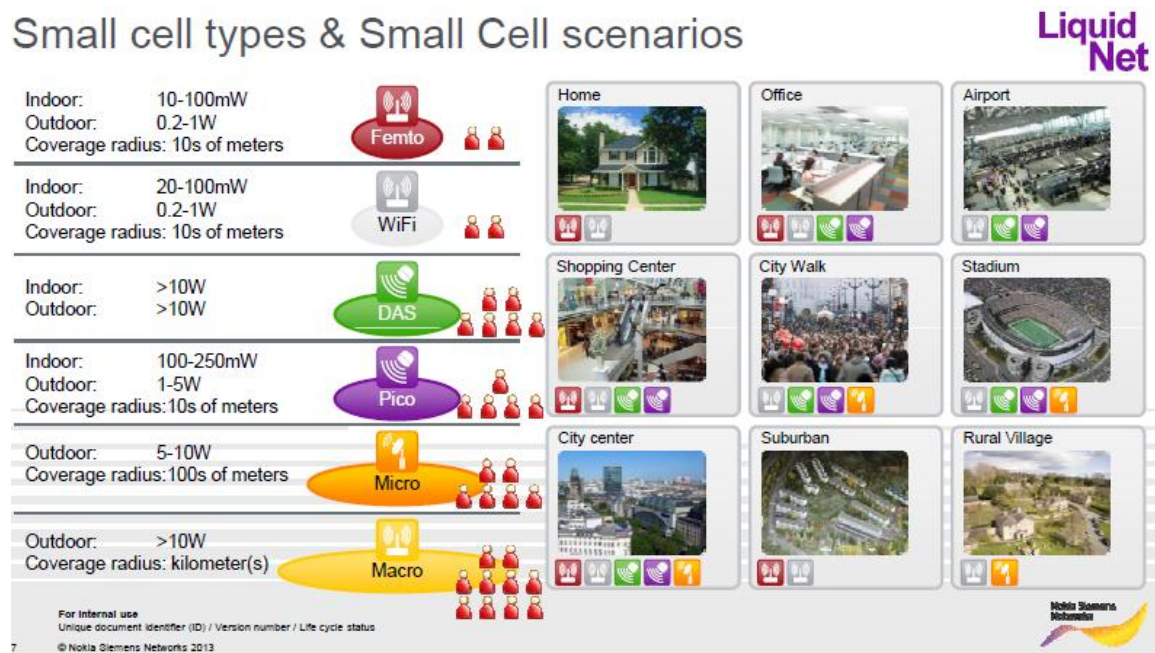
Small cell types & Small Cell scenarios

Liquid Net

Indoor: 10-100mW
Outdoor: 0.2-1W
Coverage radius: 10s of meters

Femto

Indoor: 20-100mW
Outdoor: 0.2-1W
Coverage radius: 10s of meters

WiFi

Indoor: >10W
Outdoor: >10W

DAS

Indoor: 100-250mW
Outdoor: 1-5W
Coverage radius:10s of meters

Pico

Outdoor: 5-10W
Coverage radius:100s of meters

Micro

Outdoor: >10W
Coverage radius: kilometer(s)

Macro

Home

Office

Airport

Shopping Center

City Walk

Stadium

City center

Suburban

Rural Village

For internal use
Unique document identifier (ID) / Version number / Life cycle status

7 © Nokia Siemens Networks 2013

Nokia Siemens Networks